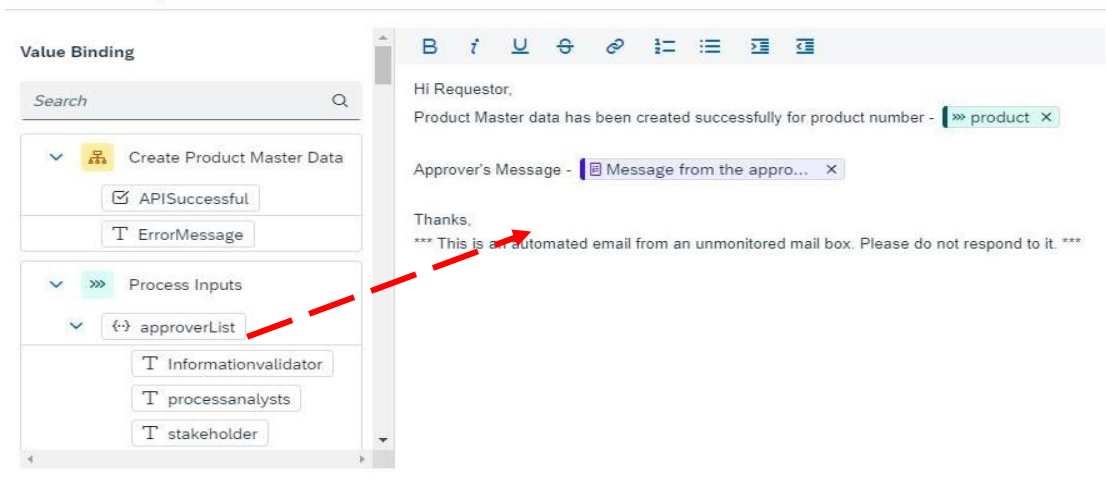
Value Binding

Search

Create Product Master Data

APISuccessful

ErrorMessage

Process Inputs

approverList

Informationvalidator

processanalysts

stakeholder

B i U S

Hi Requestor,

Product Master data has been created successfully for product number - product ×

Approver's Message - Message from the appro... ×

Thanks,

*** This is an automated email from an unmonitored mail box. Please do not respond to it. ***